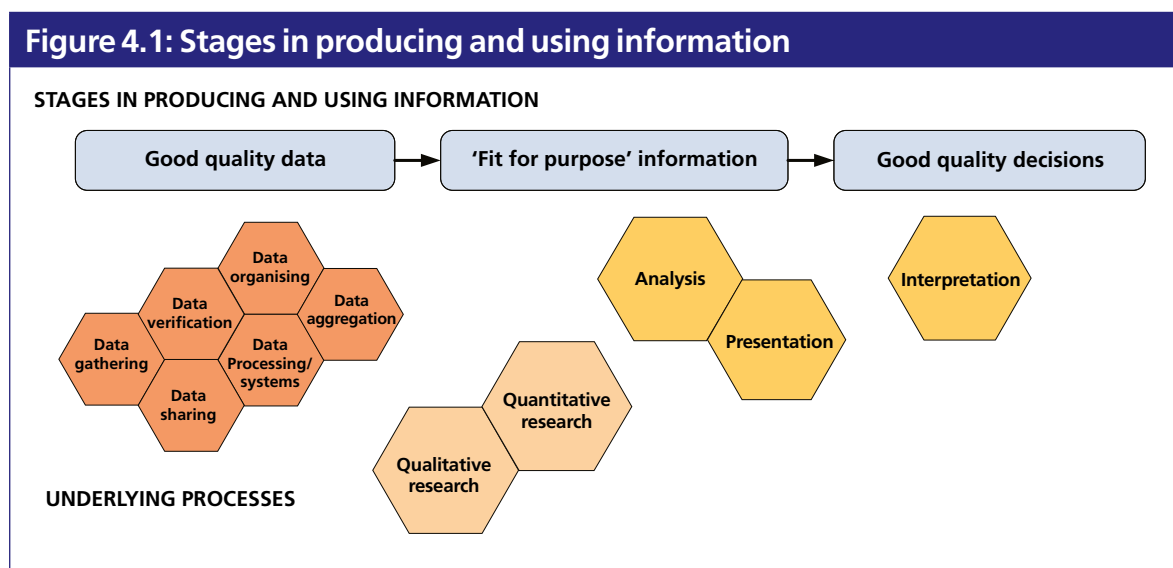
Figure 4.1: Stages in producing and using information

STAGES IN PRODUCING AND USING INFORMATION

Good quality data

'Fit for purpose' information

Good quality decisions

Data organising

Data verification

Data aggregation

Data gathering

Data Processing/ systems

Data sharing

Analysis

Presentation

Interpretation

Quantitative research

Qualitative research

UNDERLYING PROCESSES